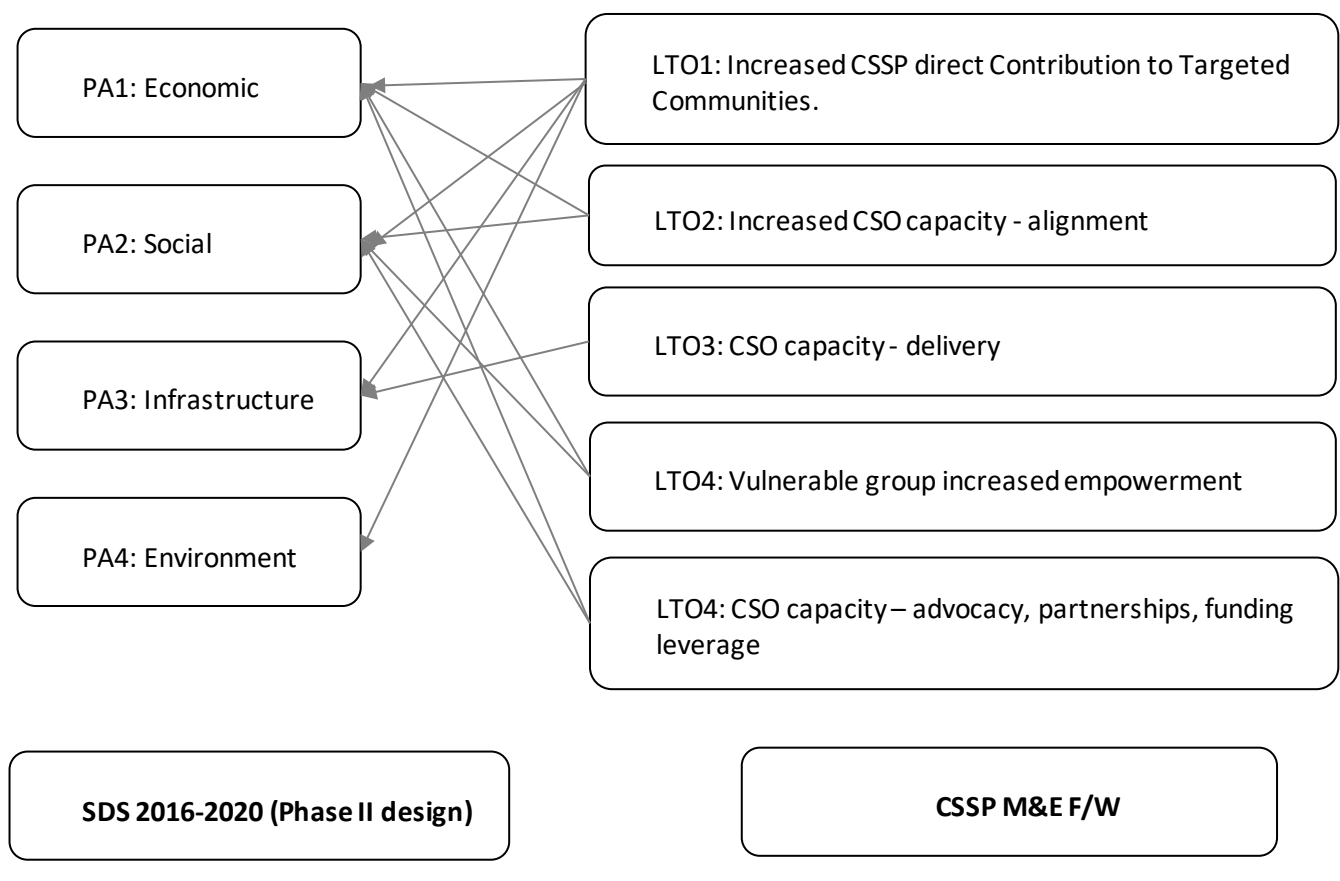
PA1: Economic

PA2: Social

PA3: Infrastructure

PA4: Environment

LTO1: Increased CSSP direct Contribution to Targeted Communities.

LTO2: Increased CSO capacity - alignment

LTO3: CSO capacity - delivery

LTO4: Vulnerable group increased empowerment

LTO4: CSO capacity – advocacy, partnerships, funding leverage

SDS 2016-2020 (Phase II design)

CSSP M&E F/W